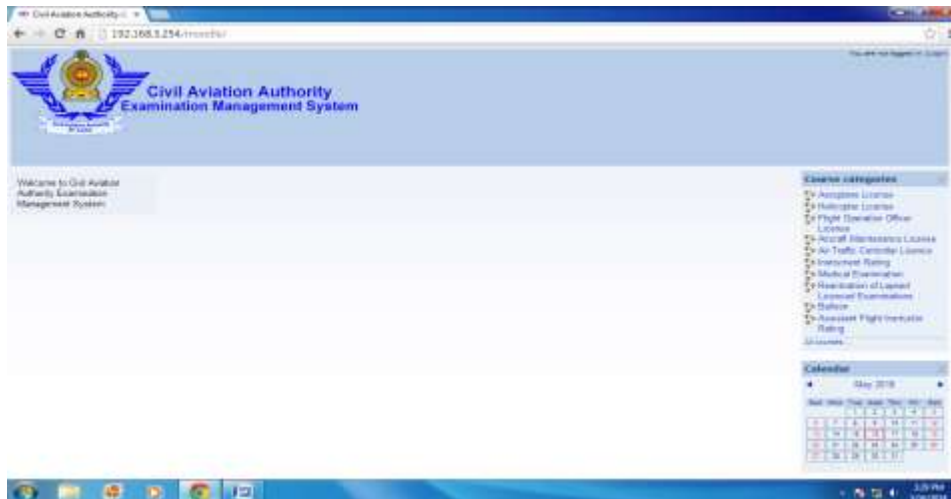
Civil Aviation Authority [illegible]

192.168.1.254/moodle/

You are not logged in. (Login)

Civil Aviation Authority
Examination Management System

Welcome to Civil Aviation Authority Examination Management System

Course categories

Aeroplane License
Helicopter License
Flight Operation Officer License
Aircraft Maintenance License
Air Traffic Controller License
Instrument Rating
Medical Examination
Reexamination of Lapsed Licensed Examinations
Balloon
Assistant Flight Instructor Rating
All courses

Calendar

May 2016

| Sun | Mon | Tue | Wed | Thu | Fri | Sat |
|---|---|---|---|---|---|---|
| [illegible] | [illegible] | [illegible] | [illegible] | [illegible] | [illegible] | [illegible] |

3:29 PM